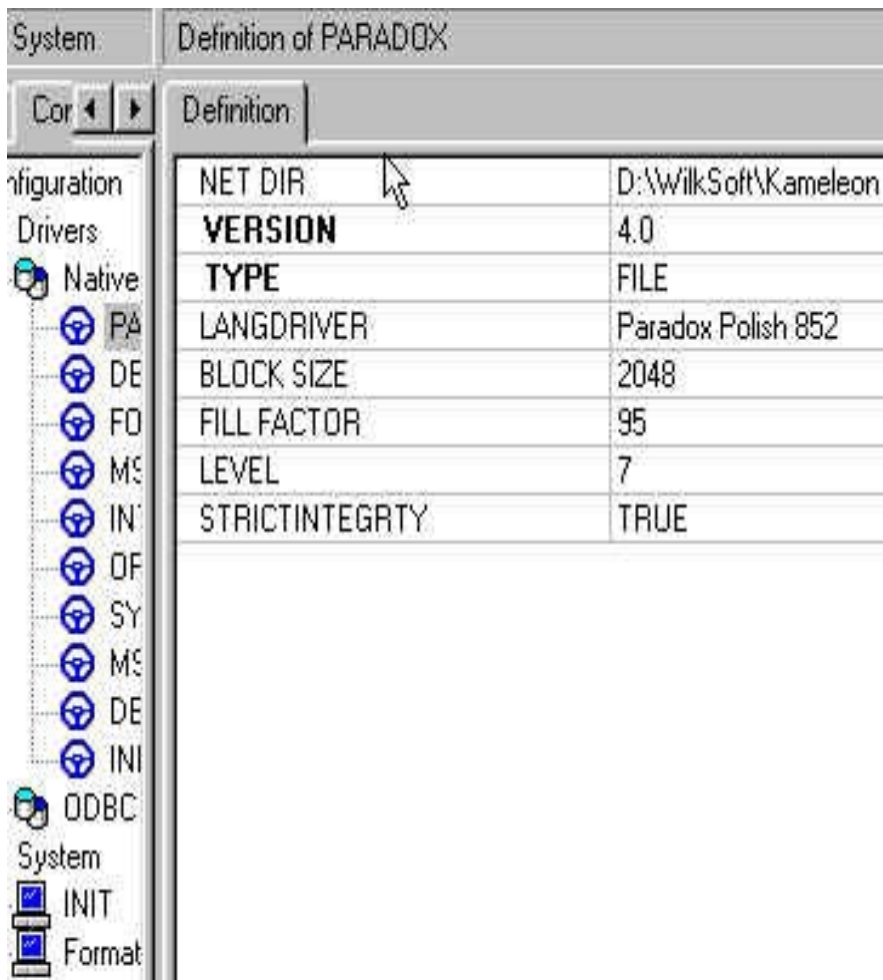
System

Cor

nfiguration
Drivers
Native
PA
DE
FO
MS
IN
OF
SY
MS
DE
INI
ODBC
System
INIT
Format

Definition of PARADOX

Definition

| NET DIR | D:\WilkSoft\Kameleon |
|---|---|
| VERSION | 4.0 |
| TYPE | FILE |
| LANGDRIVER | Paradox Polish 852 |
| BLOCK SIZE | 2048 |
| FILL FACTOR | 95 |
| LEVEL | 7 |
| STRICTINTEGRTY | TRUE |